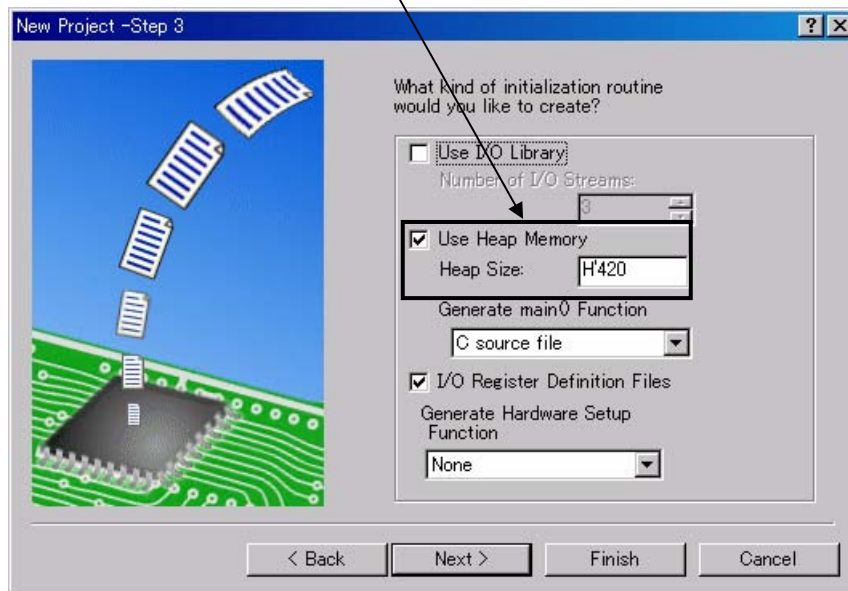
New Project -Step 3

?

What kind of initialization routine would you like to create?

Use I/O Library

Number of I/O Streams:

3

Use Heap Memory

Heap Size: H'420

Generate main() Function

C source file

I/O Register Definition Files

Generate Hardware Setup Function

None

< Back

Next >

Finish

Cancel